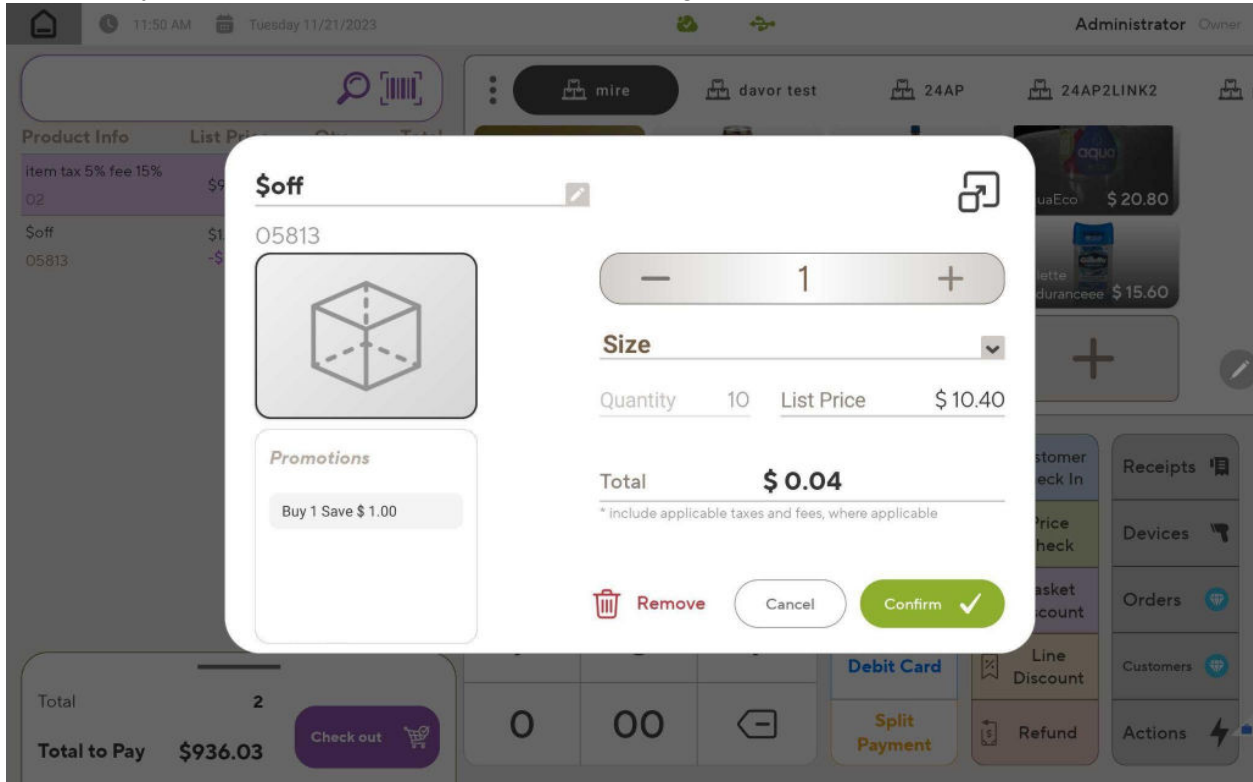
11:50 AM Tuesday 11/21/2023

Administrator Owner

mire davor test 24AP 24AP2LINK2

Product Info List Pri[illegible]

item tax 5% fee 15% $9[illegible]
02

$off $1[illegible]
05813 -$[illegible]

$off

05813

Promotions

Buy 1 Save $ 1.00

1

Size

Quantity 10 List Price $ 10.40

Total $ 0.04

* include applicable taxes and fees, where applicable

Remove

Cancel

Confirm

uaEco $ 20.80

llette
duranceee $ 15.60

stomer
eck In

Price
heck

asket
scount

Receipts

Devices

Orders

Debit Card

Line Discount

Customers

Total 2

Total to Pay $936.03

Check out

0 00

Split Payment

Refund

Actions